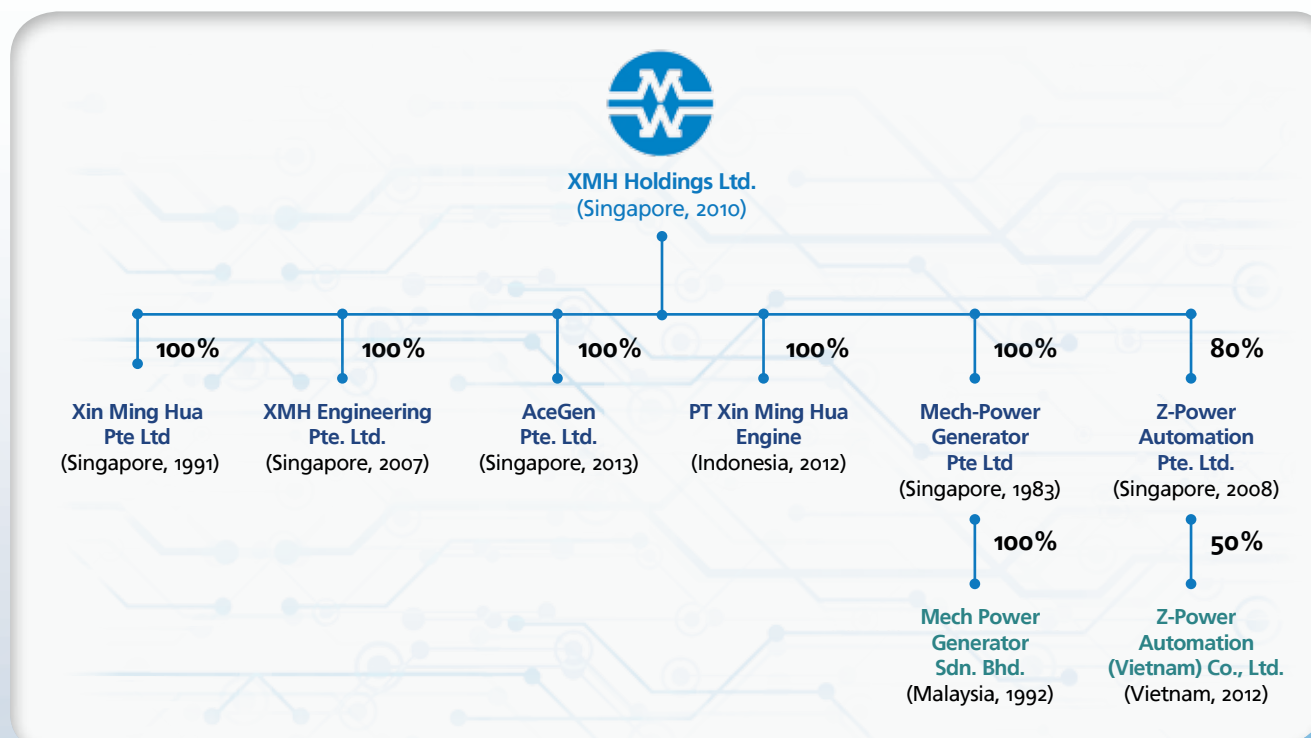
XMH Holdings Ltd.
(Singapore, 2010)

100%

Xin Ming Hua Pte Ltd
(Singapore, 1991)

100%

XMH Engineering Pte. Ltd.
(Singapore, 2007)

100%

AceGen Pte. Ltd.
(Singapore, 2013)

100%

PT Xin Ming Hua Engine
(Indonesia, 2012)

100%

Mech-Power Generator Pte Ltd
(Singapore, 1983)

100%

Mech Power Generator Sdn. Bhd.
(Malaysia, 1992)

80%

Z-Power Automation Pte. Ltd.
(Singapore, 2008)

50%

Z-Power Automation (Vietnam) Co., Ltd.
(Vietnam, 2012)